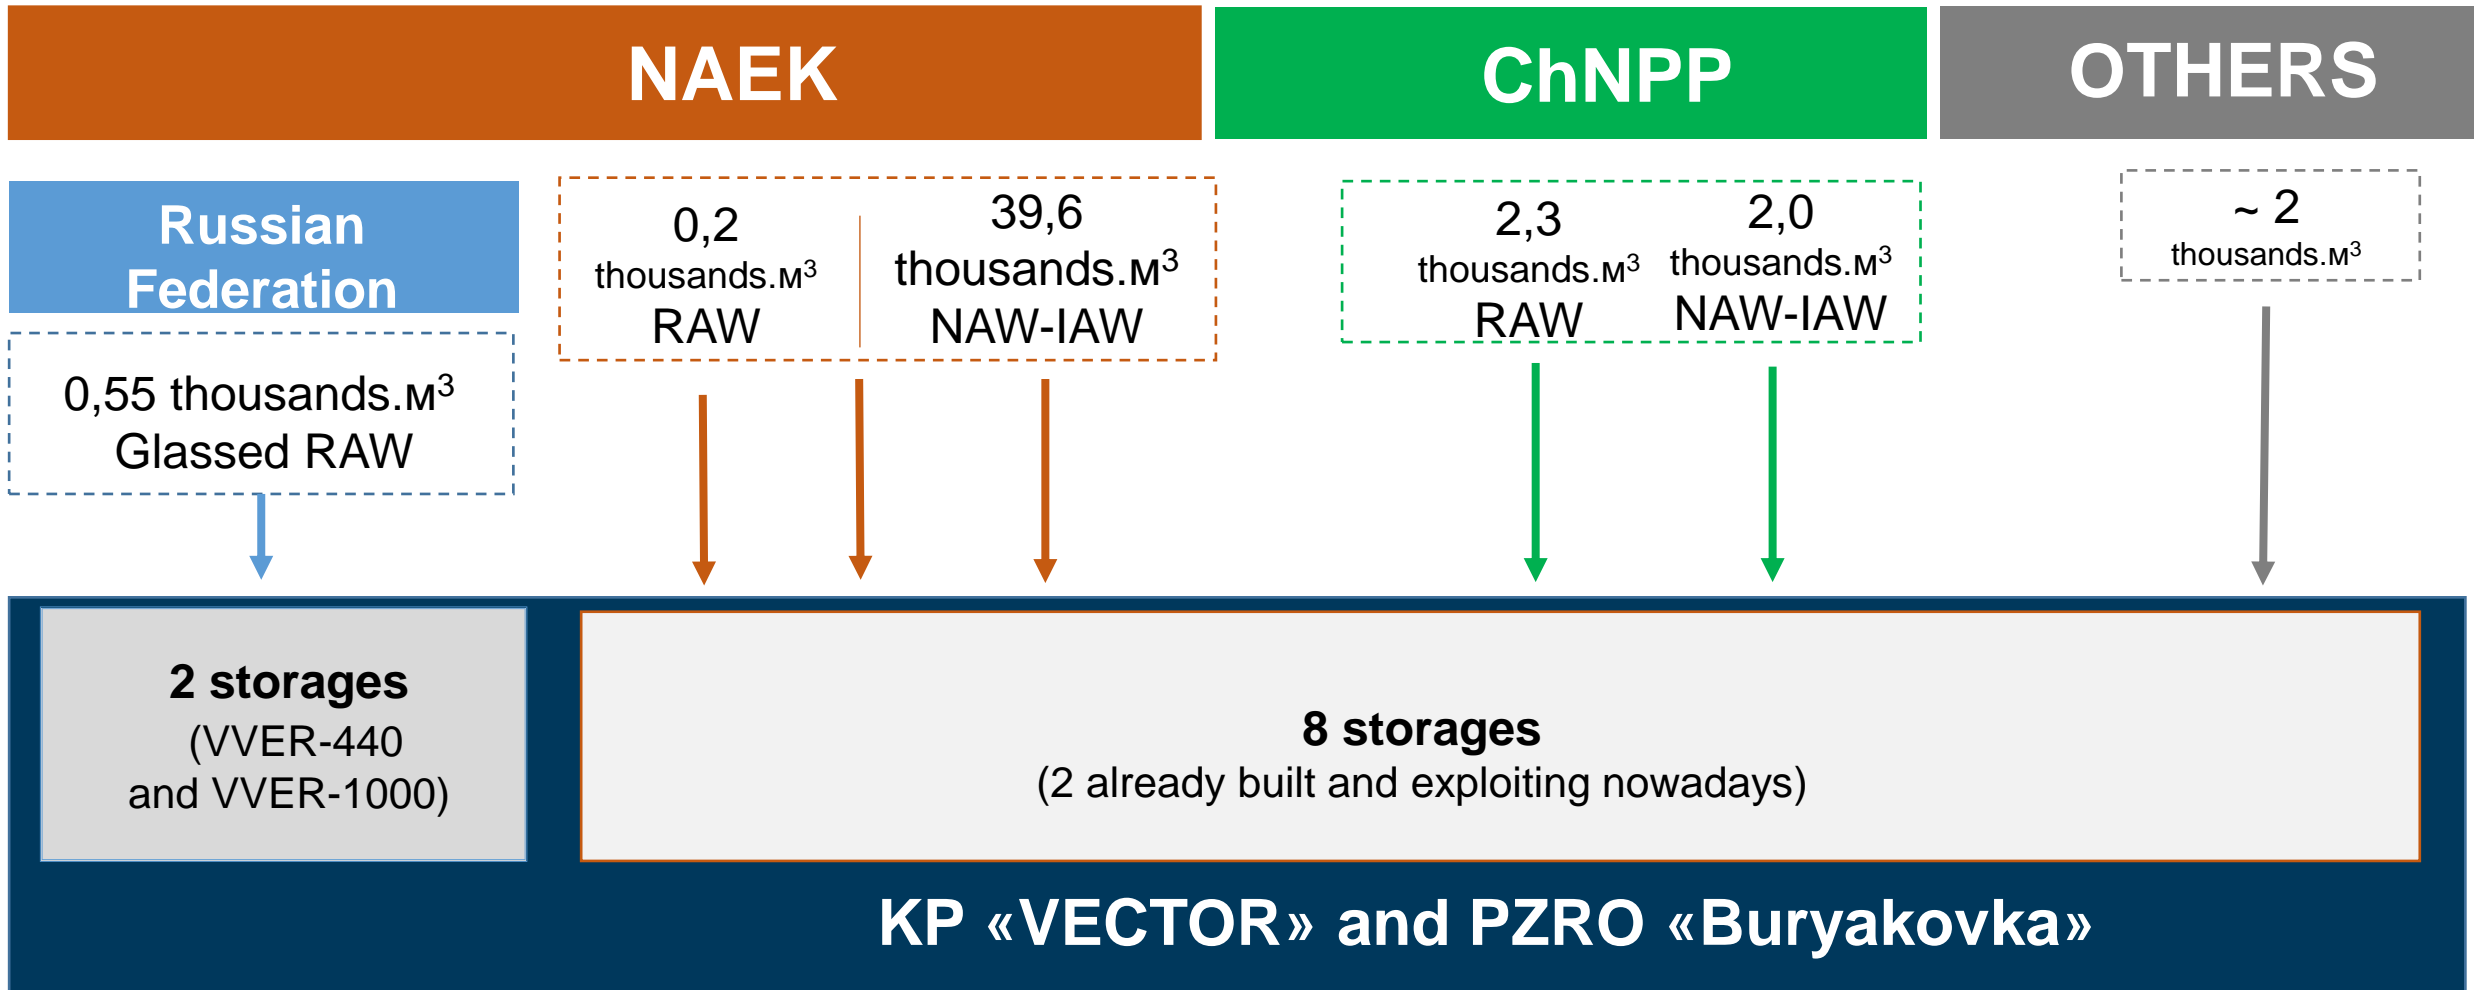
NAEK

ChNPP

OTHERS

Russian Federation

0,55 thousands.м$^3$ Glassed RAW

0,2 thousands.м$^3$ RAW

39,6 thousands.м$^3$ NAW-IAW

2,3 thousands.м$^3$ RAW

2,0 thousands.м$^3$ NAW-IAW

~ 2 thousands.м$^3$

2 storages (VVER-440 and VVER-1000)

8 storages (2 already built and exploiting nowadays)

KP «VECTOR» and PZRO «Buryakovka»